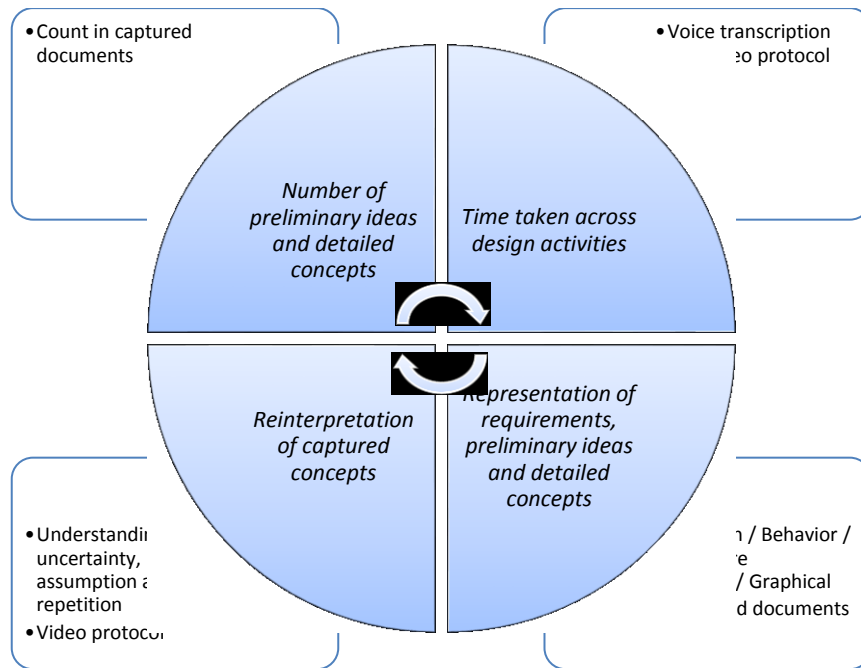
•Count in captured documents

•Voice transcription
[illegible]eo protocol

Number of preliminary ideas and detailed concepts

Time taken across design activities

Reinterpretation of captured concepts

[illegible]epresentation of requirements, preliminary ideas and detailed concepts

•Understandi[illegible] uncertainty, assumption a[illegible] repetition
•Video protoco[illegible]

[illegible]n / Behavior / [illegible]e
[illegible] / Graphical
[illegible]d documents